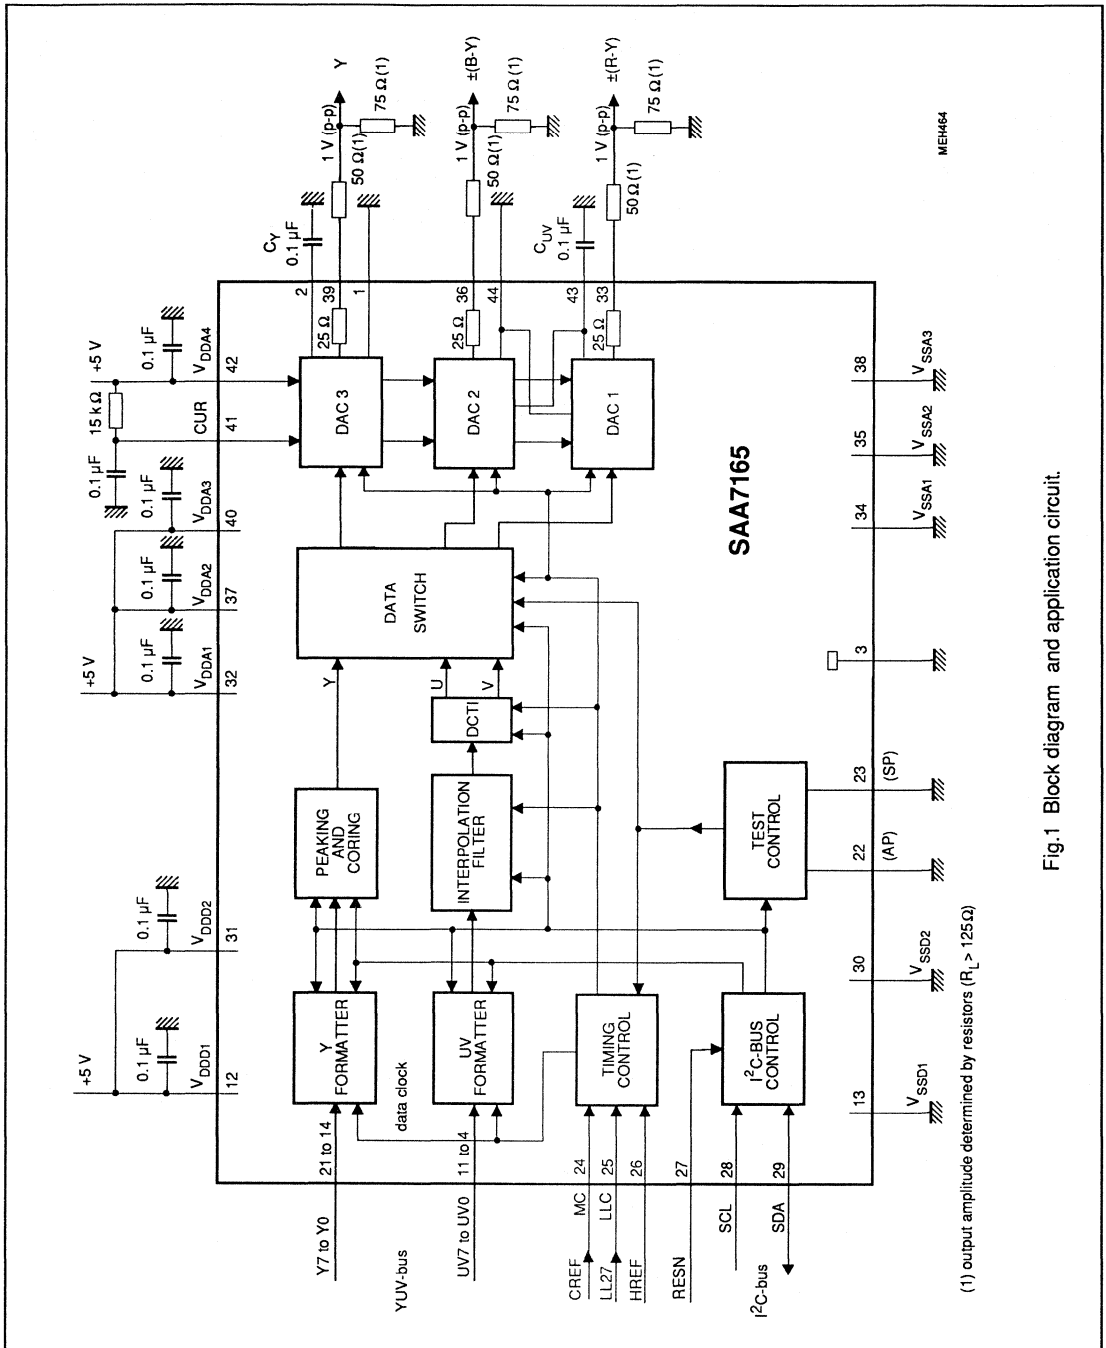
+5 V
0.1 μF
$V_{DDD1}$
12
0.1 μF
$V_{DDD2}$
31
+5 V
0.1 μF
$V_{DDA1}$
32
0.1 μF
$V_{DDA2}$
37
0.1 μF
$V_{DDA3}$
40
0.1 μF
15 kΩ
CUR
41
+5 V
0.1 μF
$V_{DDA4}$
42

Y7 to Y0
YUV-bus
21 to 14
data clock
Y FORMATTER
UV7 to UV0
11 to 4
UV FORMATTER
CREF
MC
24
LLC
25
LL27
HREF
26
TIMING CONTROL
RESN
27
$I^2C$-bus
SCL
28
SDA
29
$I^2C$-BUS CONTROL

PEAKING AND CORING
INTERPOLATION FILTER
DCTI
U
V
Y
DATA SWITCH
TEST CONTROL
DAC 3
DAC 2
DAC 1
SAA7165

25 Ω
25 Ω
25 Ω
2
39
1
36
44
43
33
$C_Y$
0.1 μF
$C_{UV}$
0.1 μF
50 Ω(1)
50 Ω(1)
50 Ω(1)
1 V (p-p)
1 V (p-p)
1 V (p-p)
75 Ω(1)
75 Ω(1)
75 Ω(1)
Y
±(B-Y)
±(R-Y)
MEH464

13
$V_{SSD1}$
30
$V_{SSD2}$
22
(AP)
23
(SP)
3
34
$V_{SSA1}$
35
$V_{SSA2}$
38
$V_{SSA3}$

(1) output amplitude determined by resistors ($R_L > 125\Omega$)

Fig.1 Block diagram and application circuit.